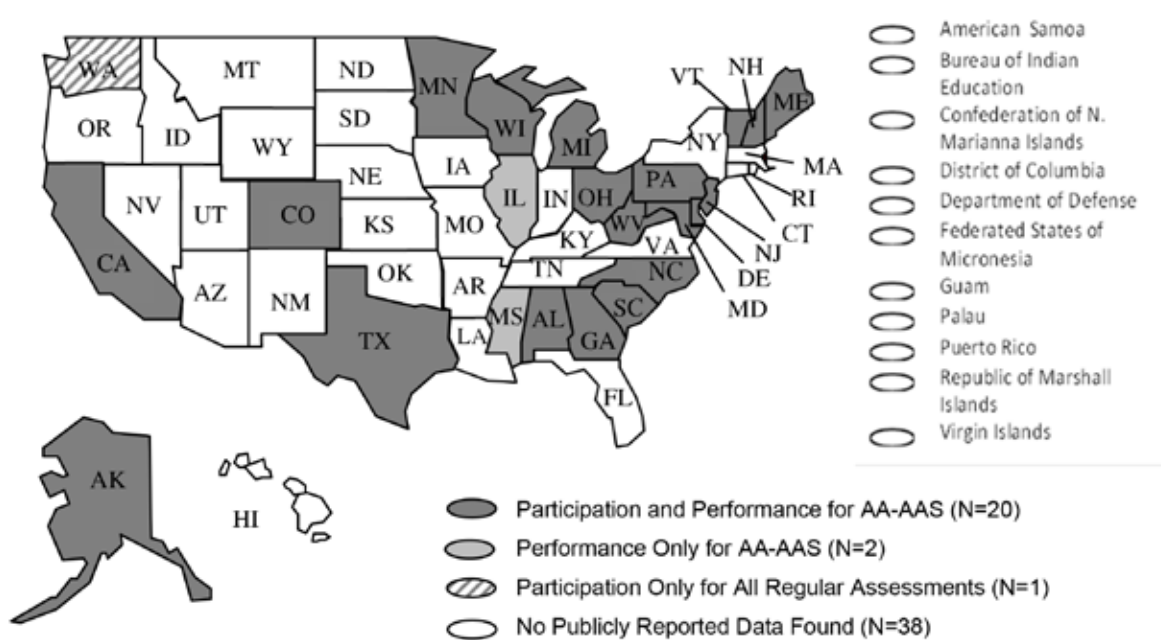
WA
MT
ND
MN
OR
ID
SD
WI
VT
NH
ME
WY
MI
NY
MA
IA
NE
IL
PA
RI
NV
UT
CO
IN
OH
CT
KS
MO
WV
KY
VA
NJ
CA
OK
TN
DE
AZ
NM
AR
NC
MD
SC
MS
AL
GA
LA
TX
FL
AK
HI

American Samoa
Bureau of Indian Education
Confederation of N. Marianna Islands
District of Columbia
Department of Defense
Federated States of Micronesia
Guam
Palau
Puerto Rico
Republic of Marshall Islands
Virgin Islands

Participation and Performance for AA-AAS (N=20)
Performance Only for AA-AAS (N=2)
Participation Only for All Regular Assessments (N=1)
No Publicly Reported Data Found (N=38)